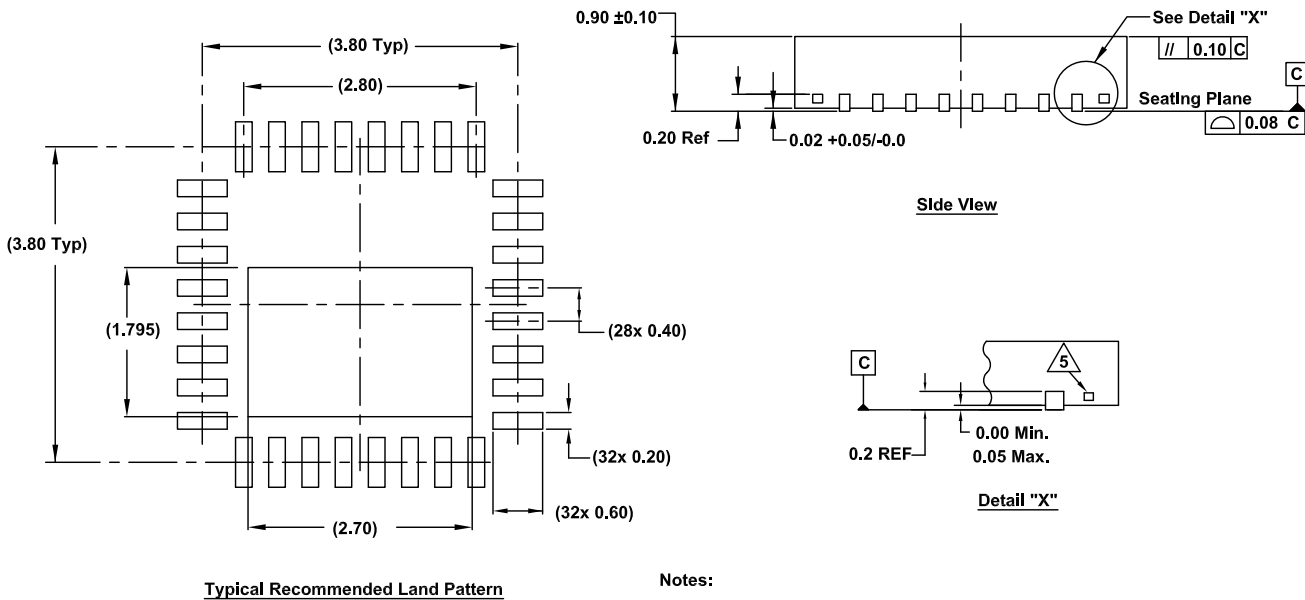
(3.80 Typ)

(2.80)

(3.80 Typ)

(1.795)

(28x 0.40)

(32x 0.20)

(2.70)

(32x 0.60)

Typical Recommended Land Pattern

0.90 ±0.10

See Detail "X"

// 0.10 C

C

Seating Plane

0.08 C

0.20 Ref

0.02 +0.05/-0.0

Side View

C

5

0.2 REF

0.00 Min.
0.05 Max.

Detail "X"

Notes: